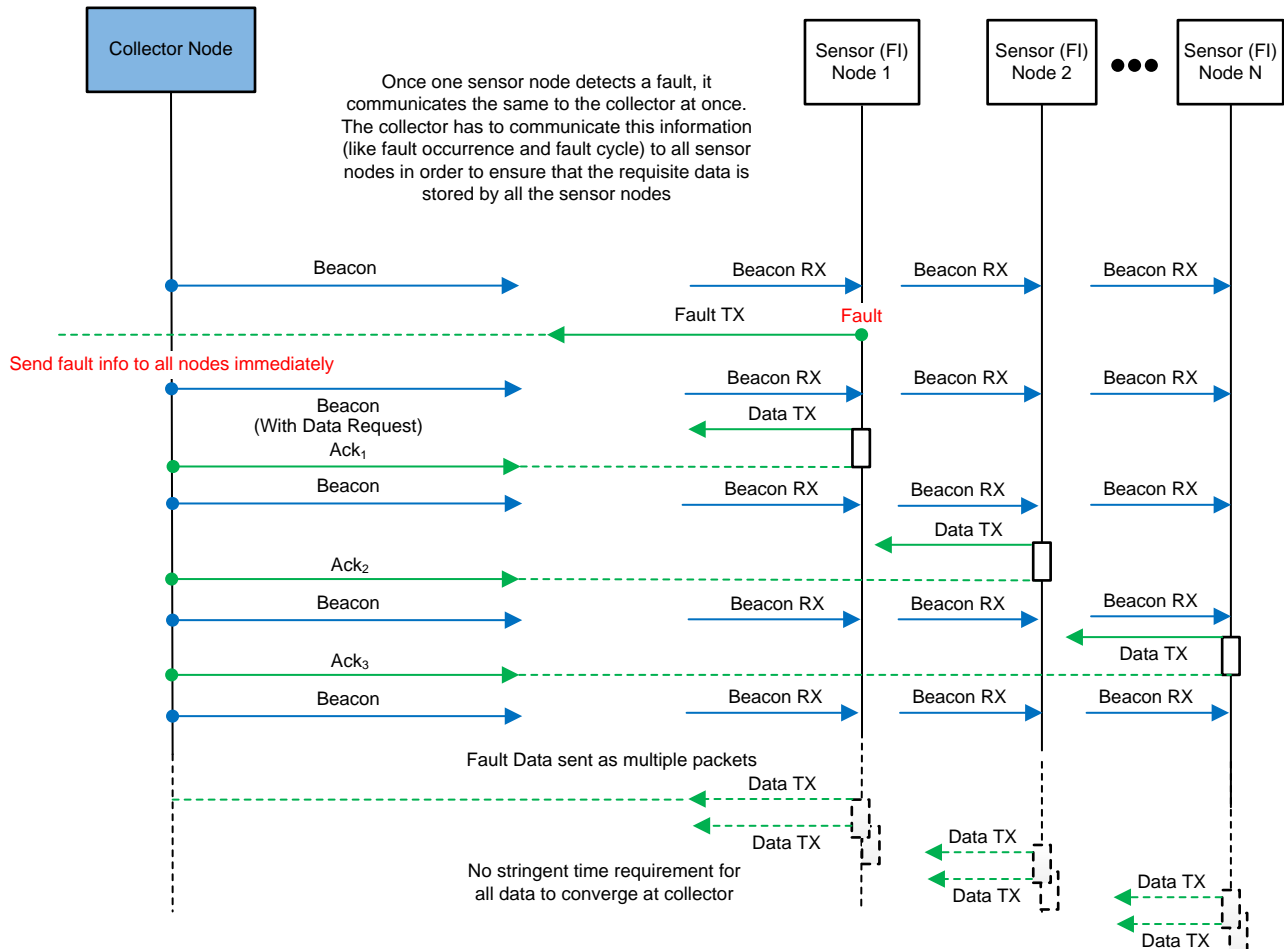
Collector Node

Sensor (FI) Node 1

Sensor (FI) Node 2

Sensor (FI) Node N

Once one sensor node detects a fault, it communicates the same to the collector at once. The collector has to communicate this information (like fault occurrence and fault cycle) to all sensor nodes in order to ensure that the requisite data is stored by all the sensor nodes

Beacon

Beacon RX

Beacon RX

Beacon RX

Fault TX

Fault

Send fault info to all nodes immediately

Beacon RX

Beacon RX

Beacon RX

Beacon (With Data Request)

Data TX

Ack$_1$

Beacon

Beacon RX

Beacon RX

Beacon RX

Data TX

Ack$_2$

Beacon

Beacon RX

Beacon RX

Beacon RX

Data TX

Ack$_3$

Beacon

Beacon RX

Beacon RX

Beacon RX

Fault Data sent as multiple packets

Data TX

Data TX

Data TX

Data TX

No stringent time requirement for all data to converge at collector

Data TX

Data TX